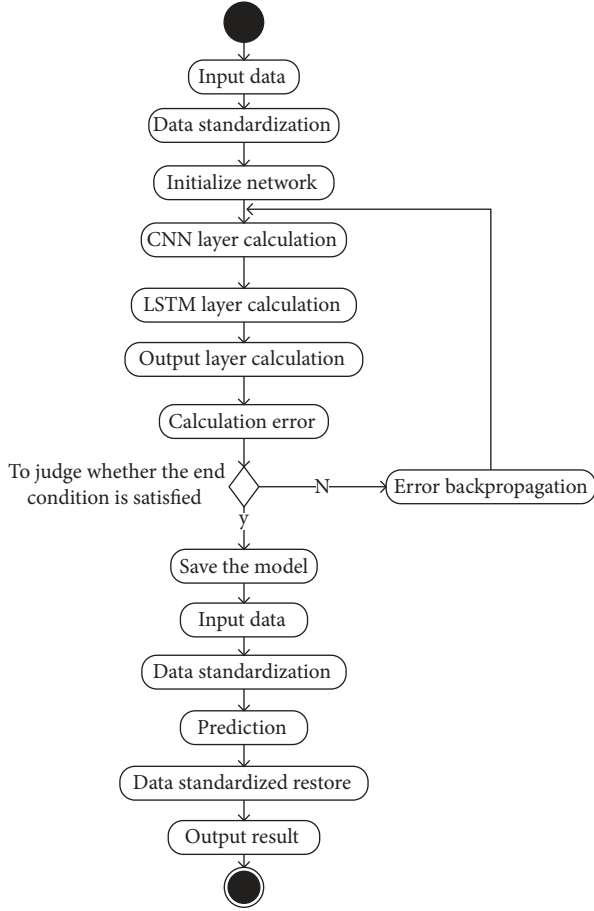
Input data

Data standardization

Initialize network

CNN layer calculation

LSTM layer calculation

Output layer calculation

Calculation error

To judge whether the end condition is satisfied

N

Error backpropagation

y

Save the model

Input data

Data standardization

Prediction

Data standardized restore

Output result